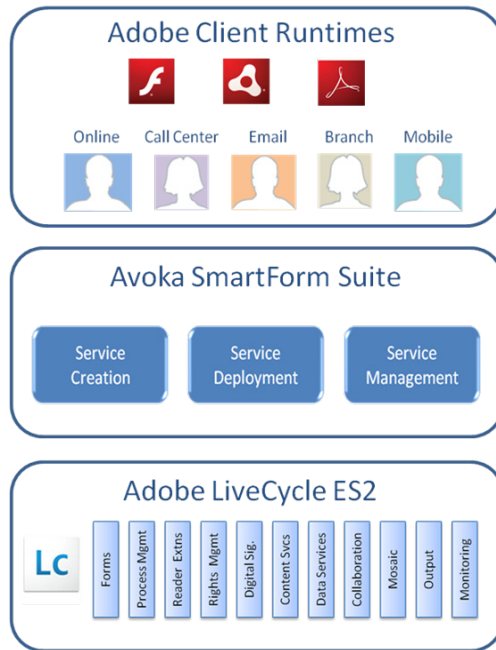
Adobe Client Runtimes

Online
Call Center
Email
Branch
Mobile

Avoka SmartForm Suite

Service Creation
Service Deployment
Service Management

Adobe LiveCycle ES2

Lc

Forms
Process Mgmt
Reader Extns
Rights Mgmt
Digital Sig.
Content Svcs
Data Services
Collaboration
Mosaic
Output
Monitoring